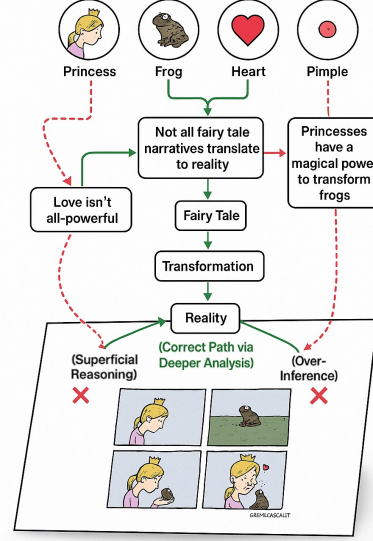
Princess

Frog

Heart

Pimple

Not all fairy tale narratives translate to reality

Princesses have a magical powe to transform frogs

Love isn't all-powerful

Fairy Tale

Transformation

Reality

(Superficial Reasoning)

(Correct Path via Deeper Analysis)

(Over-Inference)

GREMLCASCALLT